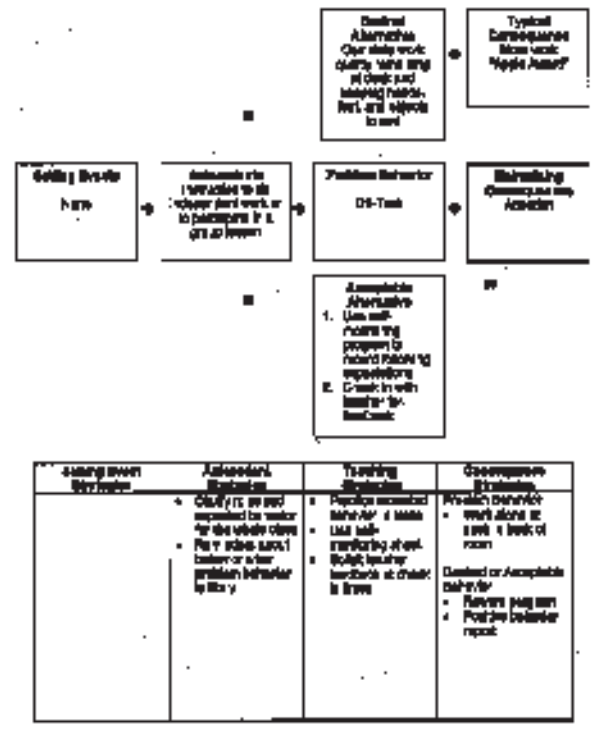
Desired Alternative
Can stay work quietly while sitting at desk and keeping hands, feet, and objects to self

Typical Consequence
More work "Apple Award"

Setting Events
None

Antecedents
Instruction to do independent work or to participate in a group lesson

Problem Behavior
Off-Task

Maintaining Consequences
Attention

Acceptable Alternative
1. Use self-monitoring program to record following expectations
2. Check in with teacher for feedback

| Setting Event Strategies | Antecedent Strategies | Teaching Strategies | Consequence Strategies |
|---|---|---|---|
| | • Clarify rules and expected behavior for the whole class • Pre-teach about behavior and other problem behavior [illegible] | • Practice expected behavior in class • Use self-monitoring sheet • Solicit teacher feedback at check in times | Problem behavior • work alone at desk in back of room Desired or Acceptable behavior • Reward program • Positive behavior report |